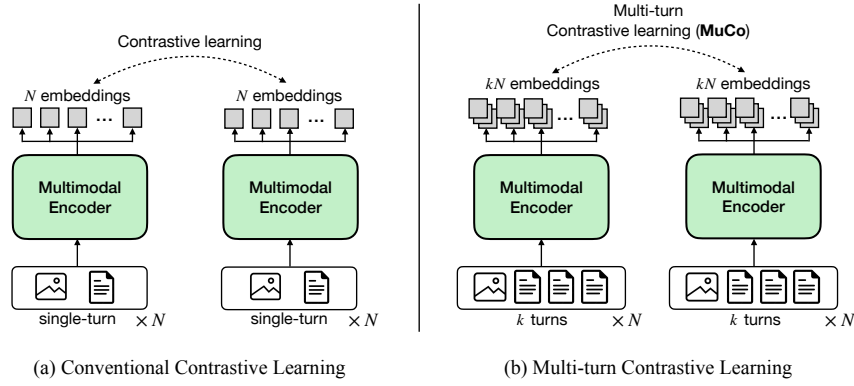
Contrastive learning

$N$ embeddings

$N$ embeddings

Multimodal Encoder

Multimodal Encoder

single-turn $\times N$

single-turn $\times N$

(a) Conventional Contrastive Learning

Multi-turn Contrastive learning (**MuCo**)

$kN$ embeddings

$kN$ embeddings

Multimodal Encoder

Multimodal Encoder

$k$ turns $\times N$

$k$ turns $\times N$

(b) Multi-turn Contrastive Learning